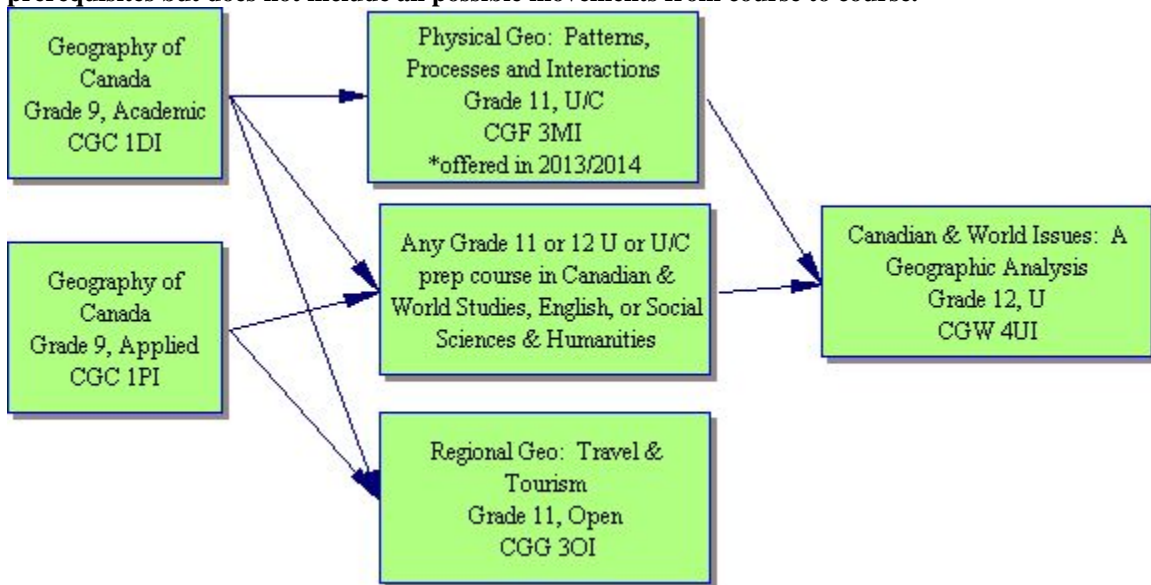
prerequisites but does not include all possible movements from course to course.

Geography of Canada
Grade 9, Academic
CGC 1DI

Physical Geo: Patterns, Processes and Interactions
Grade 11, U/C
CGF 3MI
*offered in 2013/2014

Geography of Canada
Grade 9, Applied
CGC 1PI

Any Grade 11 or 12 U or U/C prep course in Canadian & World Studies, English, or Social Sciences & Humanities

Canadian & World Issues: A Geographic Analysis
Grade 12, U
CGW 4UI

Regional Geo: Travel & Tourism
Grade 11, Open
CGG 3OI